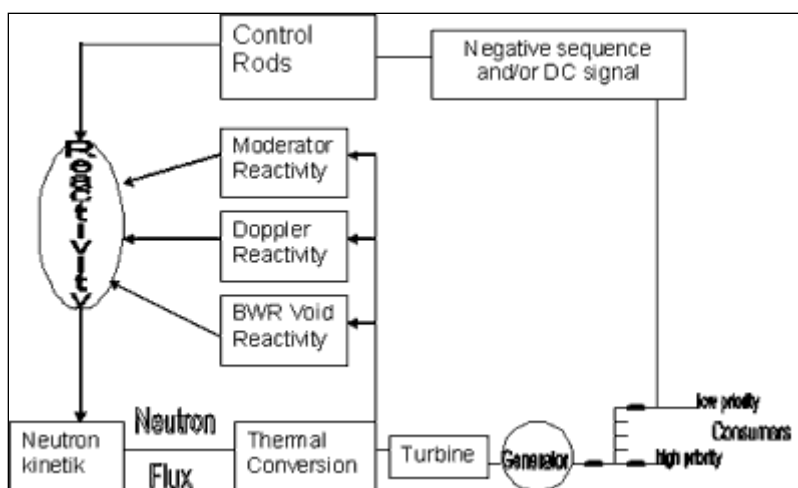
Control Rods

Negative sequence and/or DC signal

Reactivity

Moderator Reactivity

Doppler Reactivity

BWR Void Reactivity

Neutron kinetik

Neutron Flux

Thermal Conversion

Turbine

Generator

low priority

Consumers

high priority